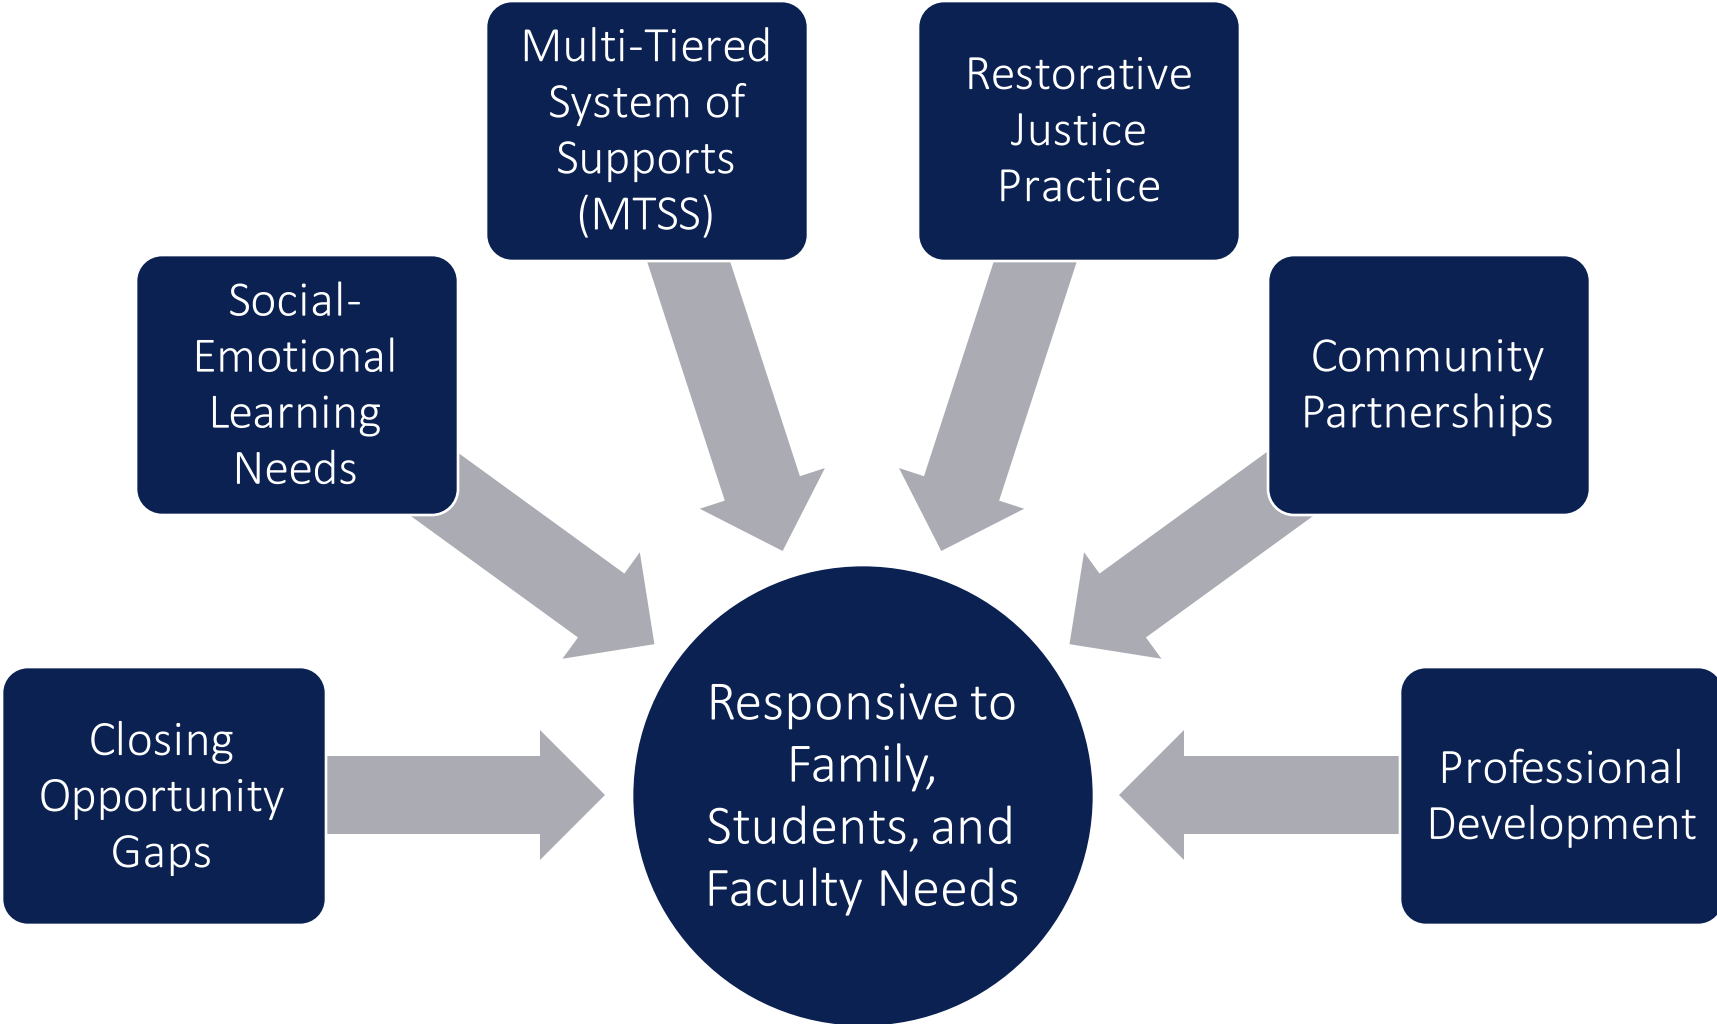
Multi-Tiered System of Supports (MTSS)

Restorative Justice Practice

Social-Emotional Learning Needs

Community Partnerships

Closing Opportunity Gaps

Responsive to Family, Students, and Faculty Needs

Professional Development